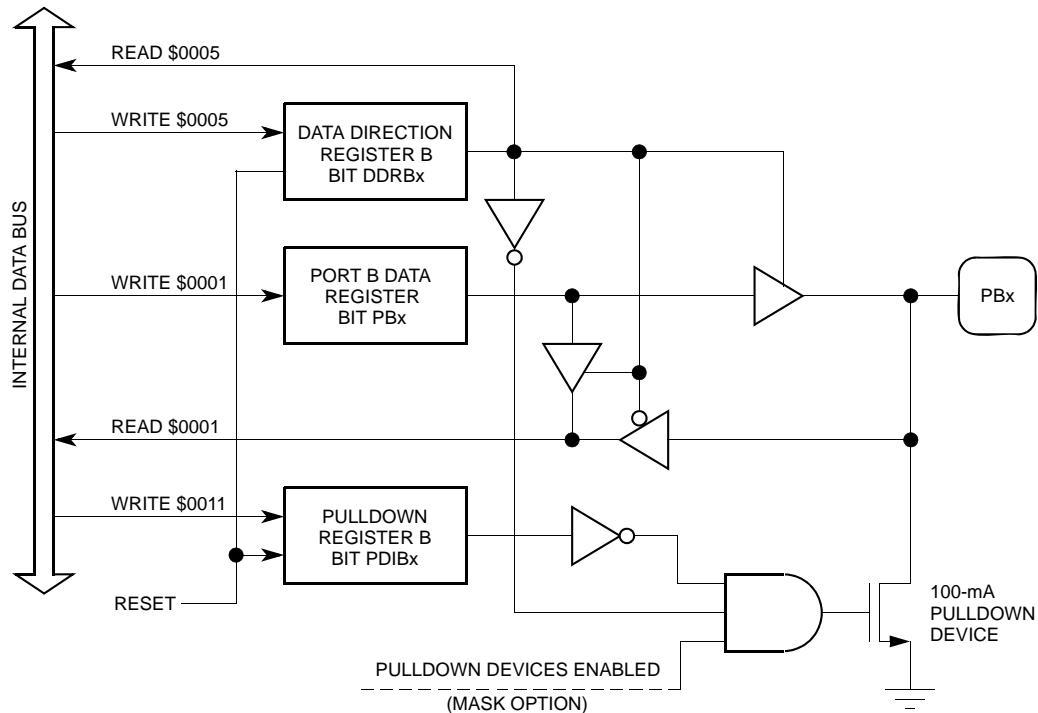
INTERNAL DATA BUS

READ \$0005

WRITE \$0005

DATA DIRECTION REGISTER B BIT DDRBx

WRITE \$0001

PORT B DATA REGISTER BIT PBx

PBx

READ \$0001

WRITE \$0011

PULLDOWN REGISTER B BIT PDIBx

RESET

100-mA PULLDOWN DEVICE

PULLDOWN DEVICES ENABLED

(MASK OPTION)